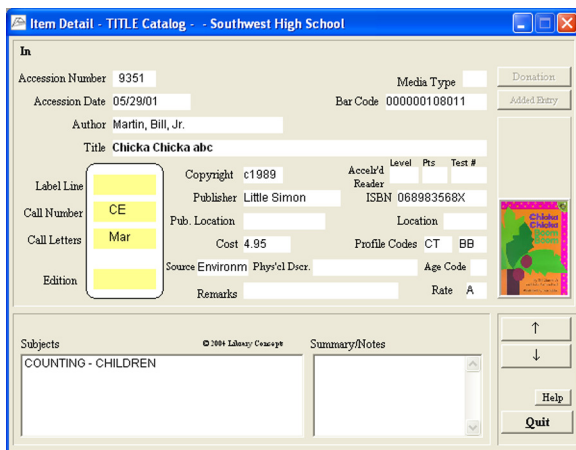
Item Detail - TITLE Catalog - - Southwest High School

In

Accession Number 9351

Media Type

Donation

Accession Date 05/29/01

Bar Code 000000108011

Added Entry

Author Martin, Bill, Jr.

Title Chicka Chicka abc

Label Line

Call Number CE

Call Letters Mar

Edition

Copyright c1989

Accel'd Reader

Level

Pts

Test #

Publisher Little Simon

ISBN 068983568X

Pub. Location

Location

Cost 4.95

Profile Codes CT BB

Source Environm

Phys'cl Dscr.

Age Code

Remarks

Rate A

Chicka Chicka

Subjects

© 2004 Library Concepts

Summary/Notes

COUNTING - CHILDREN

↑

↓

Help

Quit